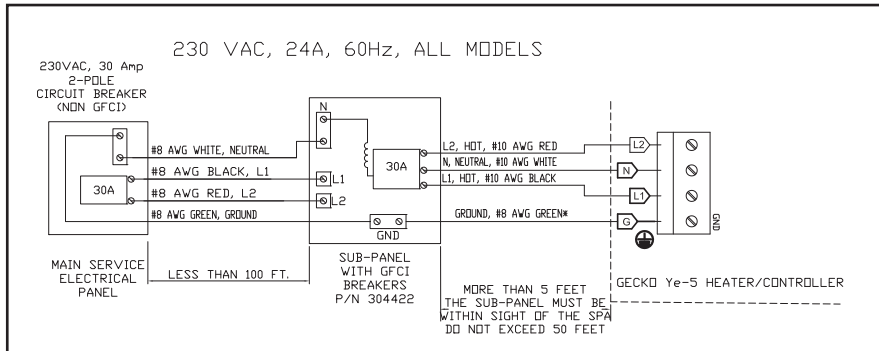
230 VAC, 24A, 60Hz, ALL MODELS

230VAC, 30 Amp
2-POLE
CIRCUIT BREAKER
(NON GFCI)

30A

#8 AWG WHITE, NEUTRAL
#8 AWG BLACK, L1
#8 AWG RED, L2
#8 AWG GREEN, GROUND

N
L1
L2
30A
GND

L2, HOT, #10 AWG RED
N, NEUTRAL, #10 AWG WHITE
L1, HOT, #10 AWG BLACK
GROUND, #8 AWG GREEN*

L2
N
L1
G
GND

MAIN SERVICE
ELECTRICAL
PANEL

LESS THAN 100 FT.

SUB-PANEL
WITH GFCI
BREAKERS
P/N 304422

MORE THAN 5 FEET
THE SUB-PANEL MUST BE
WITHIN SIGHT OF THE SPA
DO NOT EXCEED 50 FEET

GECKO Ye-5 HEATER/CONTROLLER